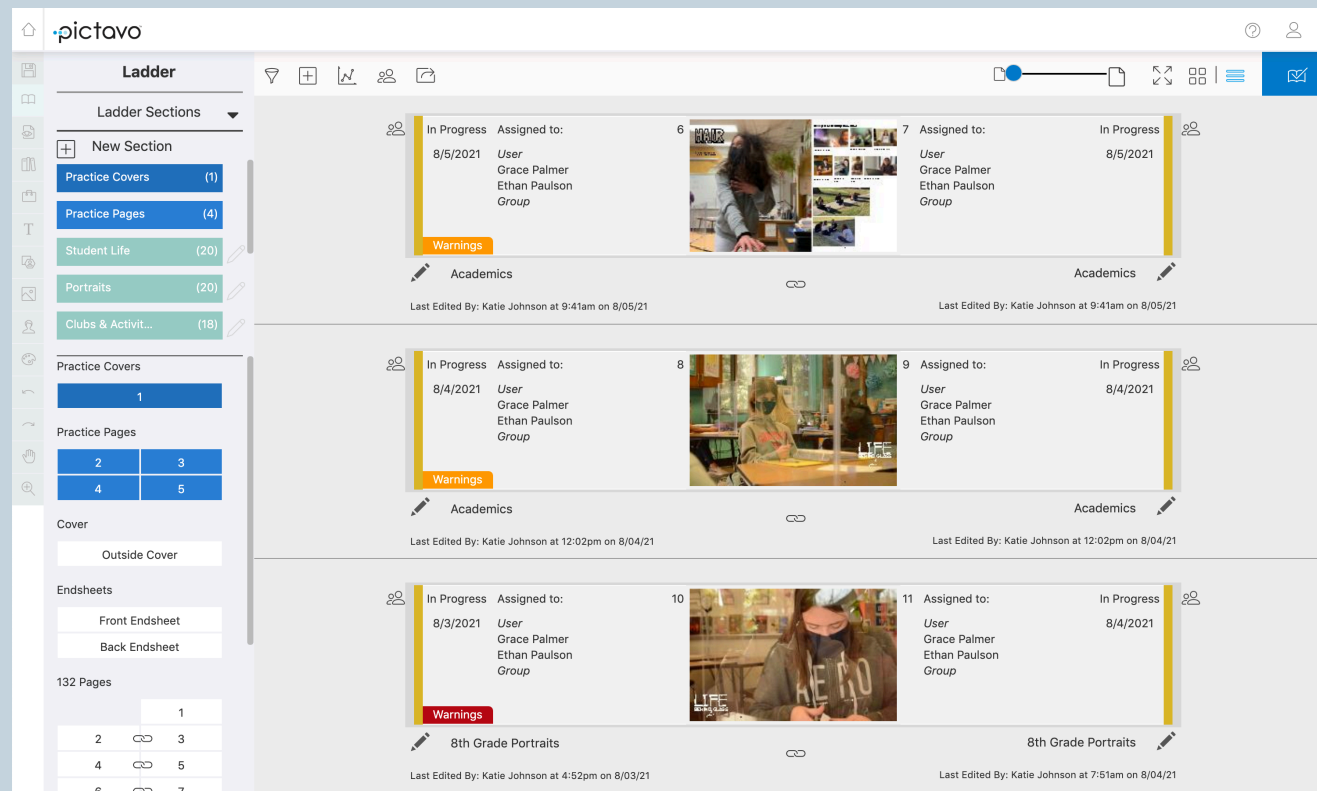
pictavo

Ladder

Ladder Sections

New Section

Practice Covers (1)

Practice Pages (4)

Student Life (20)

Portraits (20)

Clubs & Activit... (18)

Practice Covers

1

Practice Pages

| 2 | 3 |
|---|---|
| 4 | 5 |

Cover

Outside Cover

Endsheets

Front Endsheet

Back Endsheet

132 Pages

| | 1 |
|---|---|
| 2 | 3 |
| 4 | 5 |

In Progress Assigned to: 6
8/5/2021 User Grace Palmer Ethan Paulson Group
Warnings
7 Assigned to: In Progress
User Grace Palmer Ethan Paulson Group 8/5/2021
HAIR
Academics
Academics
Last Edited By: Katie Johnson at 9:41am on 8/05/21
Last Edited By: Katie Johnson at 9:41am on 8/05/21

In Progress Assigned to: 8
8/4/2021 User Grace Palmer Ethan Paulson Group
Warnings
9 Assigned to: In Progress
User Grace Palmer Ethan Paulson Group 8/4/2021
LIFE
Academics
Academics
Last Edited By: Katie Johnson at 12:02pm on 8/04/21
Last Edited By: Katie Johnson at 12:02pm on 8/04/21

In Progress Assigned to: 10
8/3/2021 User Grace Palmer Ethan Paulson Group
Warnings
11 Assigned to: In Progress
User Grace Palmer Ethan Paulson Group 8/4/2021
LIFE
8th Grade Portraits
8th Grade Portraits
Last Edited By: Katie Johnson at 4:52pm on 8/03/21
Last Edited By: Katie Johnson at 7:51am on 8/04/21